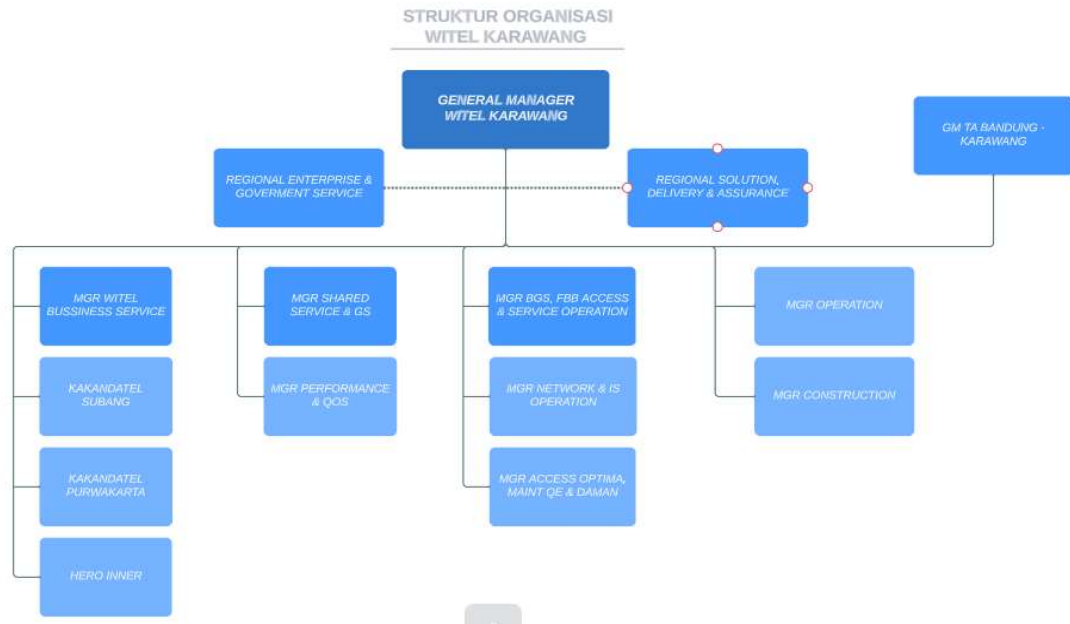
STRUKTUR ORGANISASI
WITEL KARAWANG

GENERAL MANAGER
WITEL KARAWANG

REGIONAL ENTERPRISE & GOVERMENT SERVICE

REGIONAL SOLUTION, DELIVERY & ASSURANCE

GM TA BANDUNG - KARAWANG

MGR WITEL BUSSINESS SERVICE

KAKANDATEL SUBANG

KAKANDATEL PURWAKARTA

HERO INNER

MGR SHARED SERVICE & GS

MGR PERFORMANCE & QOS

MGR BGS, FBB ACCESS & SERVICE OPERATION

MGR NETWORK & IS OPERATION

MGR ACCESS OPTIMA, MAINT QE & DAMAN

MGR OPERATION

MGR CONSTRUCTION